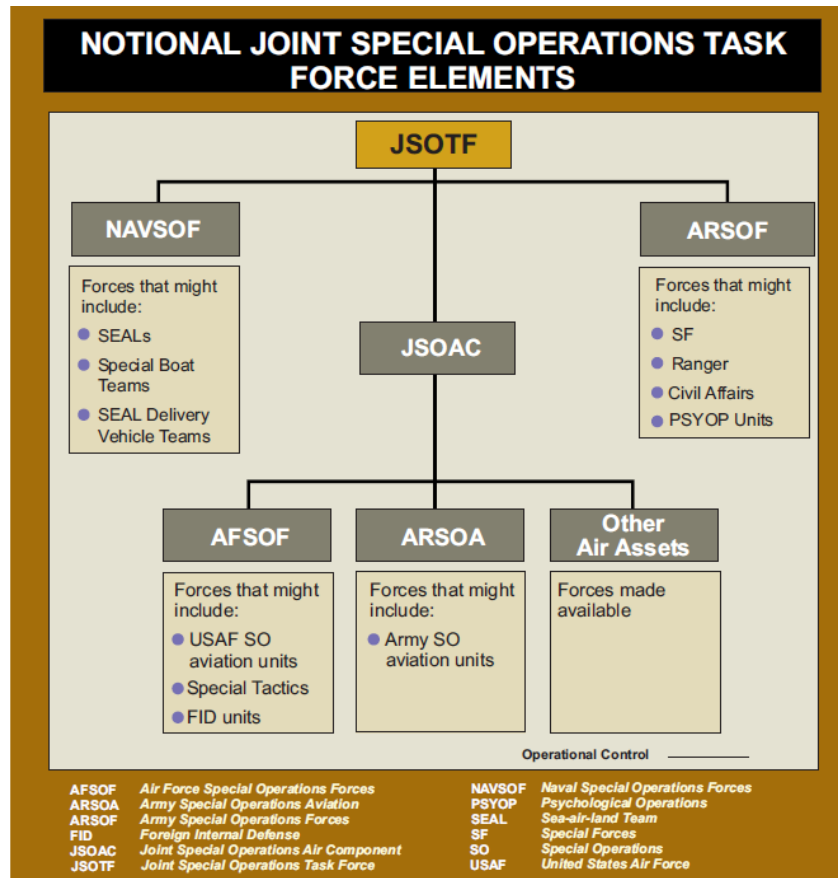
NOTIONAL JOINT SPECIAL OPERATIONS TASK FORCE ELEMENTS

JSOTF

NAVSOF

Forces that might include:
SEALs
Special Boat Teams
SEAL Delivery Vehicle Teams

JSOAC

ARSOF

Forces that might include:
SF
Ranger
Civil Affairs
PSYOP Units

AFSOF

Forces that might include:
USAF SO aviation units
Special Tactics
FID units

ARSOA

Forces that might include:
Army SO aviation units

Other Air Assets

Forces made available

Operational Control

AFSOF Air Force Special Operations Forces
ARSOA Army Special Operations Aviation
ARSOF Army Special Operations Forces
FID Foreign Internal Defense
JSOAC Joint Special Operations Air Component
JSOTF Joint Special Operations Task Force

NAVSOF Naval Special Operations Forces
PSYOP Psychological Operations
SEAL Sea-air-land Team
SF Special Forces
SO Special Operations
USAF United States Air Force